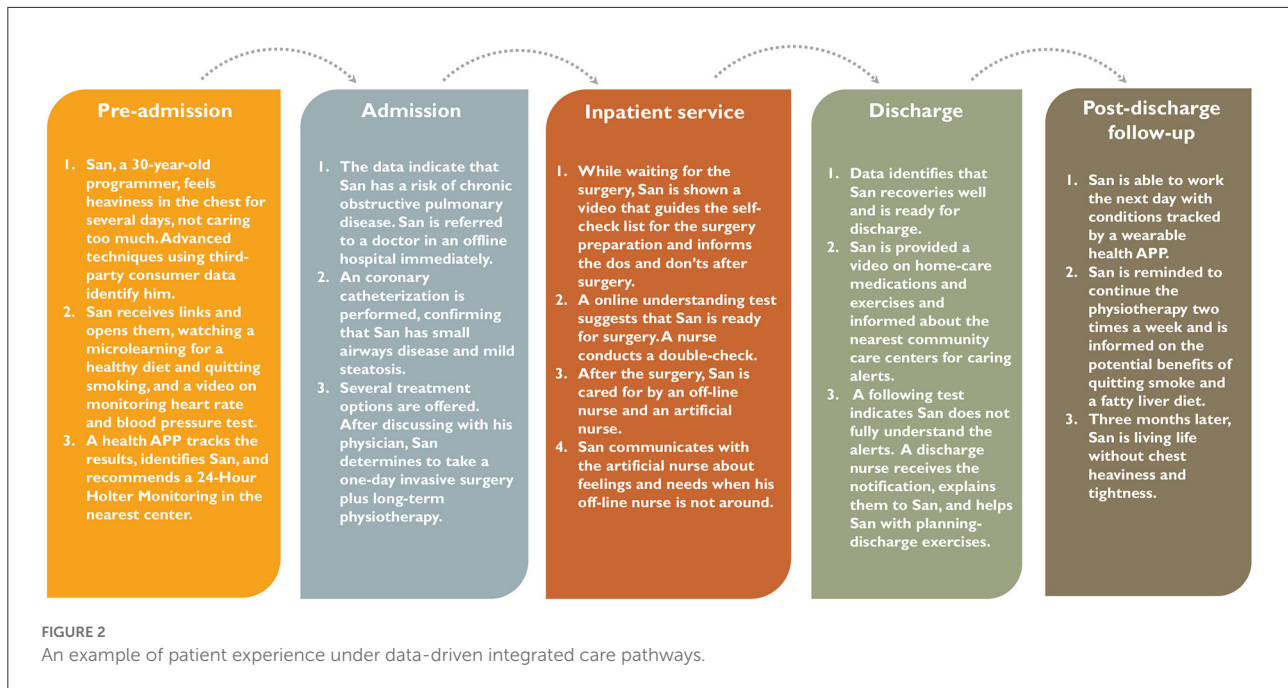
Pre-admission

1. San, a 30-year-old programmer, feels heaviness in the chest for several days, not caring too much. Advanced techniques using third-party consumer data identify him.
2. San receives links and opens them, watching a microlearning for a healthy diet and quitting smoking, and a video on monitoring heart rate and blood pressure test.
3. A health APP tracks the results, identifies San, and recommends a 24-Hour Holter Monitoring in the nearest center.

Admission

1. The data indicate that San has a risk of chronic obstructive pulmonary disease. San is referred to a doctor in an offline hospital immediately.
2. An coronary catheterization is performed, confirming that San has small airways disease and mild steatosis.
3. Several treatment options are offered. After discussing with his physician, San determines to take a one-day invasive surgery plus long-term physiotherapy.

Inpatient service

1. While waiting for the surgery, San is shown a video that guides the self-check list for the surgery preparation and informs the dos and don'ts after surgery.
2. A online understanding test suggests that San is ready for surgery. A nurse conducts a double-check.
3. After the surgery, San is cared for by an off-line nurse and an artificial nurse.
4. San communicates with the artificial nurse about feelings and needs when his off-line nurse is not around.

Discharge

1. Data identifies that San recoveries well and is ready for discharge.
2. San is provided a video on home-care medications and exercises and informed about the nearest community care centers for caring alerts.
3. A following test indicates San does not fully understand the alerts. A discharge nurse receives the notification, explains them to San, and helps San with planning-discharge exercises.

Post-discharge follow-up

1. San is able to work the next day with conditions tracked by a wearable health APP.
2. San is reminded to continue the physiotherapy two times a week and is informed on the potential benefits of quitting smoke and a fatty liver diet.
3. Three months later, San is living life without chest heaviness and tightness.

FIGURE 2
An example of patient experience under data-driven integrated care pathways.